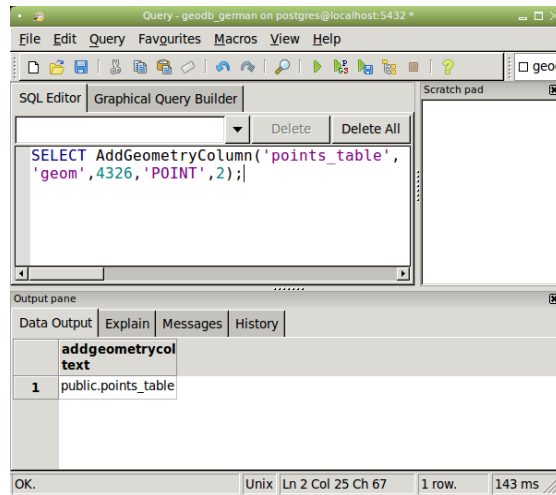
Query - geodb_german on postgres@localhost:5432 *

File Edit Query Favourites Macros View Help

geo

SQL Editor | Graphical Query Builder

Scratch pad

Delete | Delete All

SELECT AddGeometryColumn('points_table', 'geom',4326,'POINT',2);

Output pane

Data Output | Explain | Messages | History

| | addgeometrycol text |
|---|---|
| 1 | public.points_table |

OK. | Unix | Ln 2 Col 25 Ch 67 | 1 row. | 143 ms